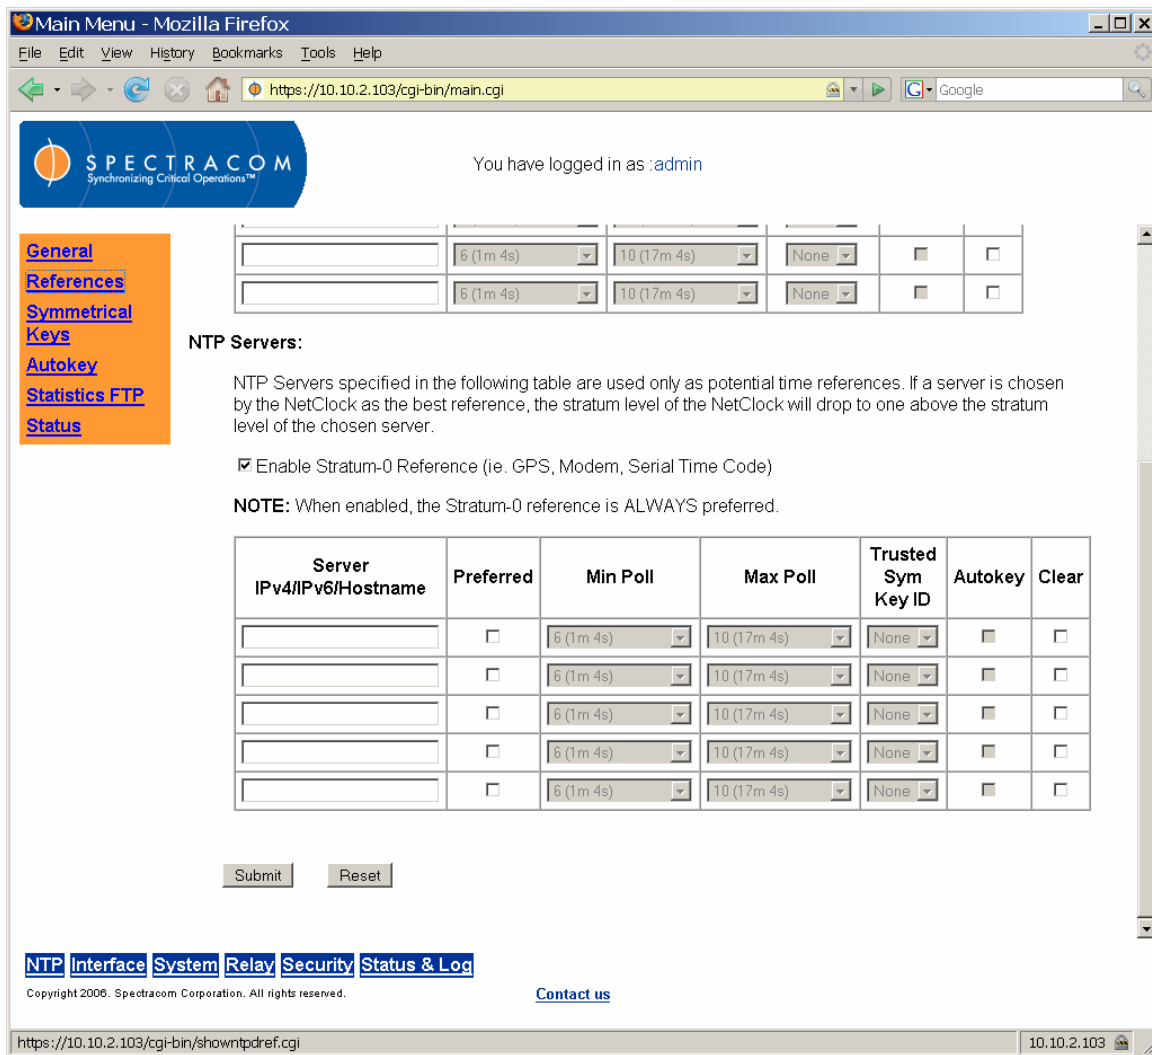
Main Menu - Mozilla Firefox

File Edit View History Bookmarks Tools Help

https://10.10.2.103/cgi-bin/main.cgi

Google

SPECTRACOM
Synchronizing Critical Operations™

You have logged in as :admin

General
References
Symmetrical Keys
Autokey
Statistics FTP
Status

| | | | | | |
|---|---|---|---|---|---|
| | 6 (1m 4s) | 10 (17m 4s) | None | | |
| | 6 (1m 4s) | 10 (17m 4s) | None | | |

NTP Servers:

NTP Servers specified in the following table are used only as potential time references. If a server is chosen by the NetClock as the best reference, the stratum level of the NetClock will drop to one above the stratum level of the chosen server.

☑ Enable Stratum-0 Reference (ie. GPS, Modem, Serial Time Code)

NOTE: When enabled, the Stratum-0 reference is ALWAYS preferred.

| Server IPv4/IPv6/Hostname | Preferred | Min Poll | Max Poll | Trusted Sym Key ID | Autokey | Clear |
|---|---|---|---|---|---|---|
| | ☐ | 6 (1m 4s) | 10 (17m 4s) | None | ☐ | ☐ |
| | ☐ | 6 (1m 4s) | 10 (17m 4s) | None | ☐ | ☐ |
| | ☐ | 6 (1m 4s) | 10 (17m 4s) | None | ☐ | ☐ |
| | ☐ | 6 (1m 4s) | 10 (17m 4s) | None | ☐ | ☐ |
| | ☐ | 6 (1m 4s) | 10 (17m 4s) | None | ☐ | ☐ |

Submit Reset

NTP Interface System Relay Security Status & Log

Copyright 2006. Spectracom Corporation. All rights reserved.

Contact us

https://10.10.2.103/cgi-bin/showntpdref.cgi

10.10.2.103